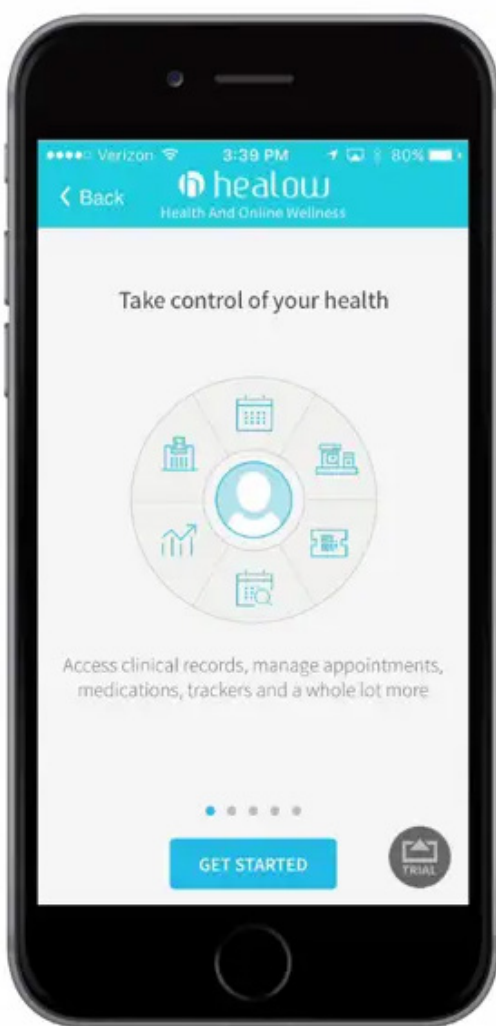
●●●●○ Verizon 3:39 PM 80%

< Back healow
Health And Online Wellness

Take control of your health

Access clinical records, manage appointments, medications, trackers and a whole lot more

GET STARTED

TRIAL